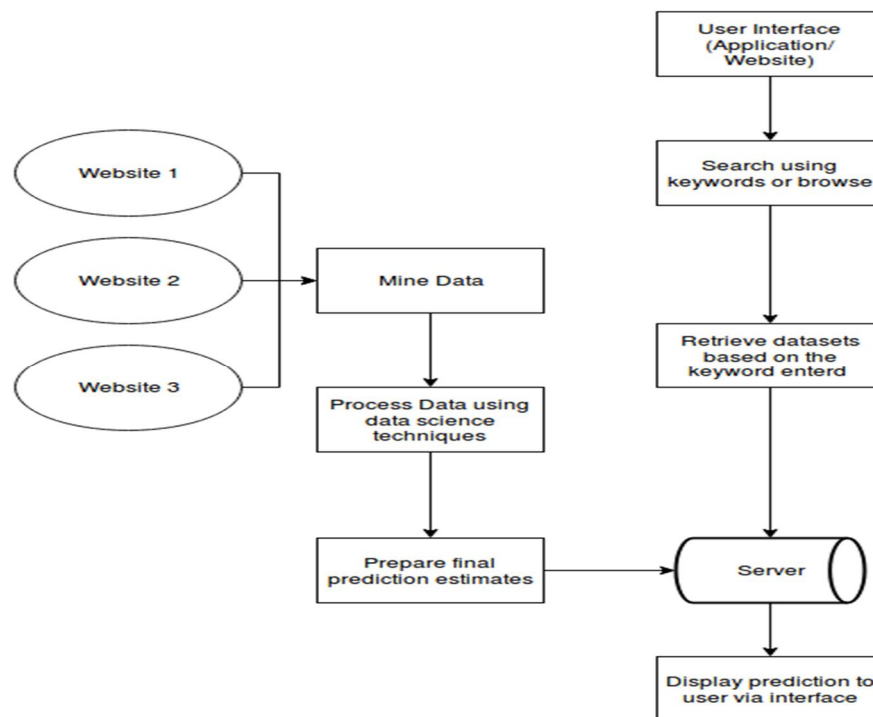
User Interface (Application/ Website)

Search using keywords or browse

Website 1

Website 2

Website 3

Mine Data

Retrieve datasets based on the keyword enterd

Process Data using data science techniques

Prepare final prediction estimates

Server

Display prediction to user via interface